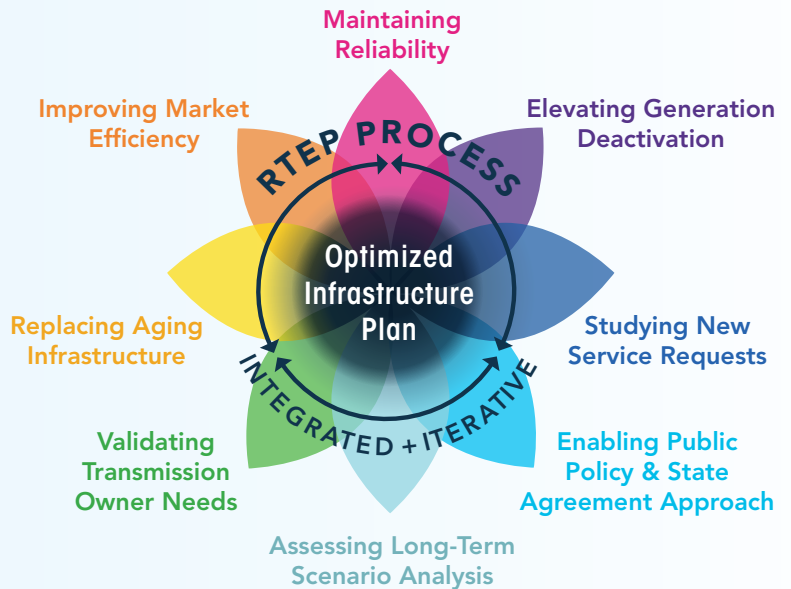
Maintaining Reliability

Improving Market Efficiency

Elevating Generation Deactivation

RTEP PROCESS

Optimized Infrastructure Plan

Replacing Aging Infrastructure

Studying New Service Requests

INTEGRATED + ITERATIVE

Validating Transmission Owner Needs

Enabling Public Policy & State Agreement Approach

Assessing Long-Term Scenario Analysis